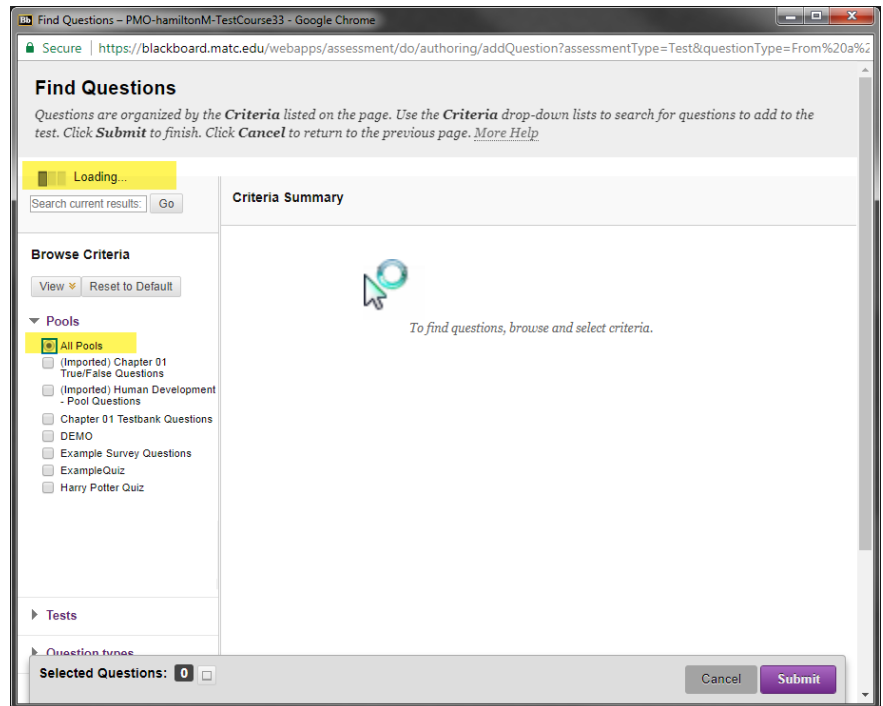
Bb Find Questions – PMO-hamiltonM-TestCourse33 - Google Chrome

Secure | https://blackboard.matc.edu/webapps/assessment/do/authoring/addQuestion?assessmentType=Test&questionType=From%20a%2

Find Questions

Questions are organized by the **Criteria** listed on the page. Use the **Criteria** drop-down lists to search for questions to add to the test. Click **Submit** to finish. Click **Cancel** to return to the previous page. More Help

Loading...

Search current results: Go

Browse Criteria

View Reset to Default

Pools

All Pools

(Imported) Chapter 01 True/False Questions

(Imported) Human Development - Pool Questions

Chapter 01 Testbank Questions

DEMO

Example Survey Questions

ExampleQuiz

Harry Potter Quiz

Tests

Question types

Criteria Summary

To find questions, browse and select criteria.

Selected Questions: 0

Cancel Submit